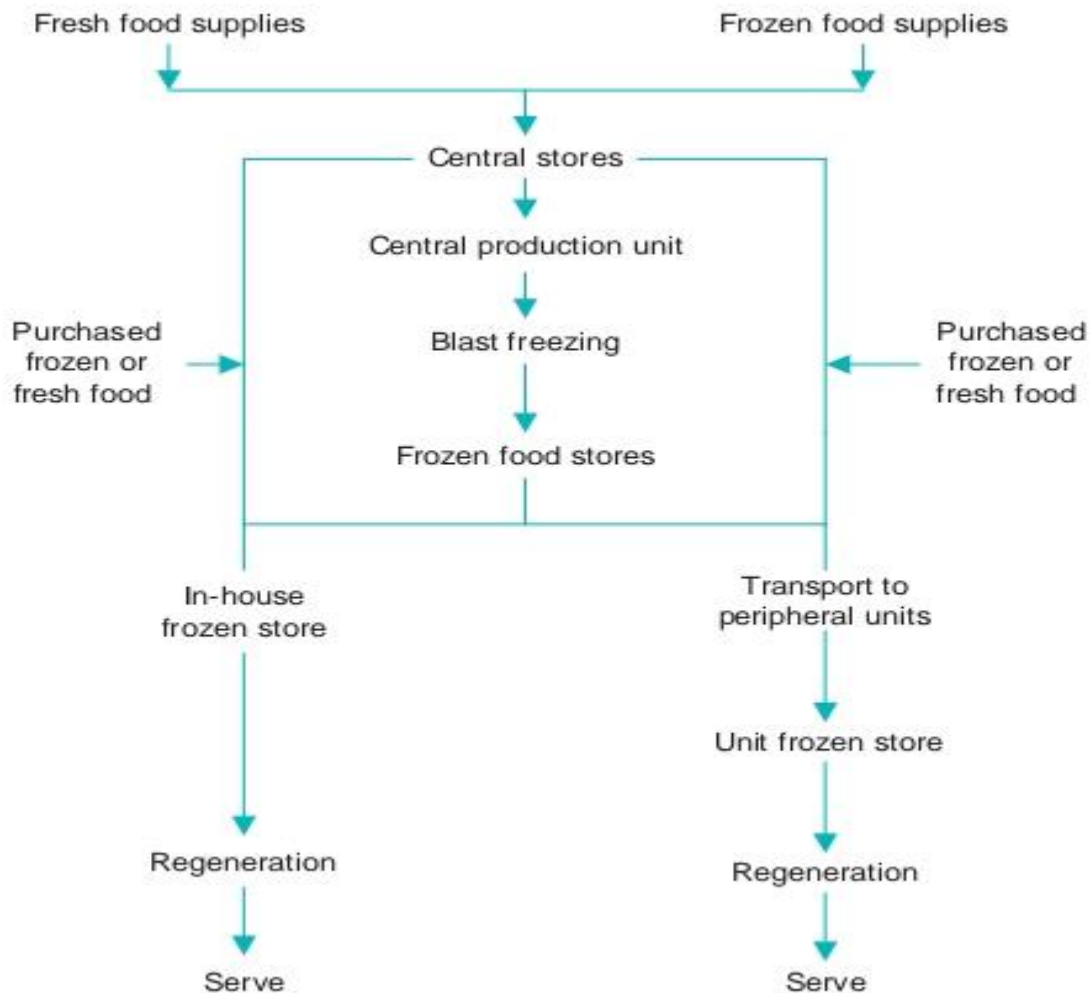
Fresh food supplies

Frozen food supplies

Central stores

Central production unit

Purchased frozen or fresh food

Blast freezing

Purchased frozen or fresh food

Frozen food stores

In-house frozen store

Transport to peripheral units

Unit frozen store

Regeneration

Regeneration

Serve

Serve